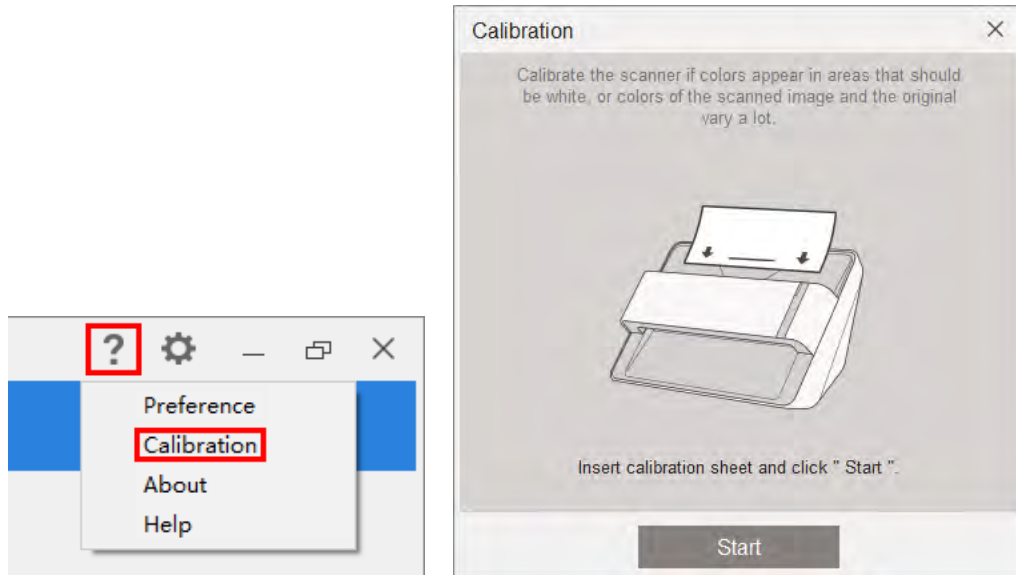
?

Preference
Calibration
About
Help

Calibration

Calibrate the scanner if colors appear in areas that should be white, or colors of the scanned image and the original vary a lot.

Insert calibration sheet and click " Start ".

Start